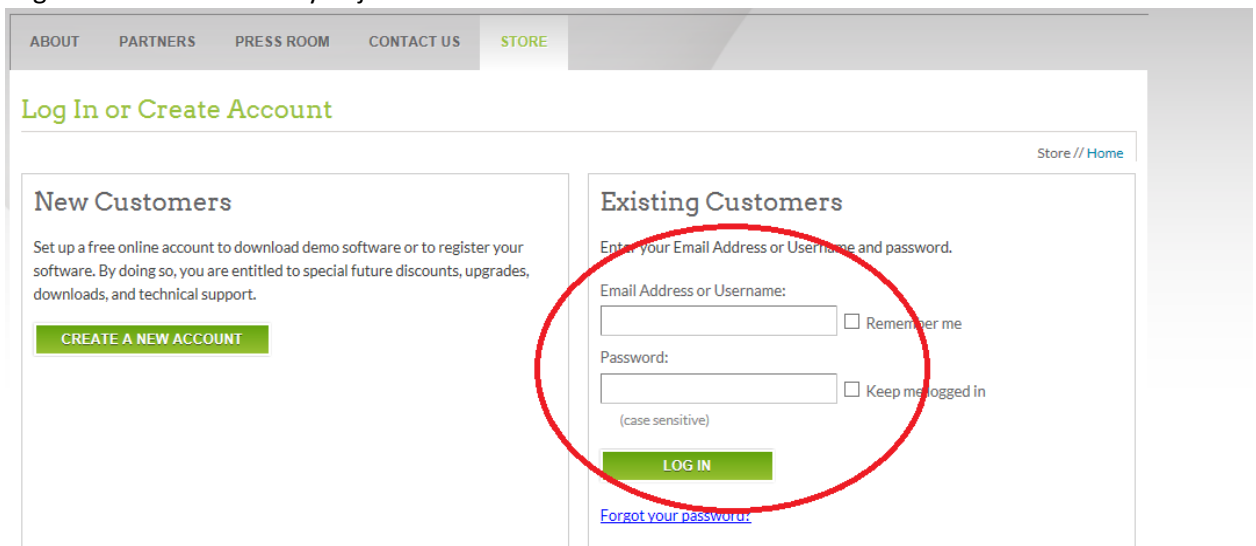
ABOUT PARTNERS PRESS ROOM CONTACT US STORE

Log In or Create Account

Store // Home

New Customers

Set up a free online account to download demo software or to register your software. By doing so, you are entitled to special future discounts, upgrades, downloads, and technical support.

CREATE A NEW ACCOUNT

Existing Customers

Enter your Email Address or Username and password.

Email Address or Username:

Remember me

Password:

Keep me logged in

(case sensitive)

LOG IN

Forgot your password?